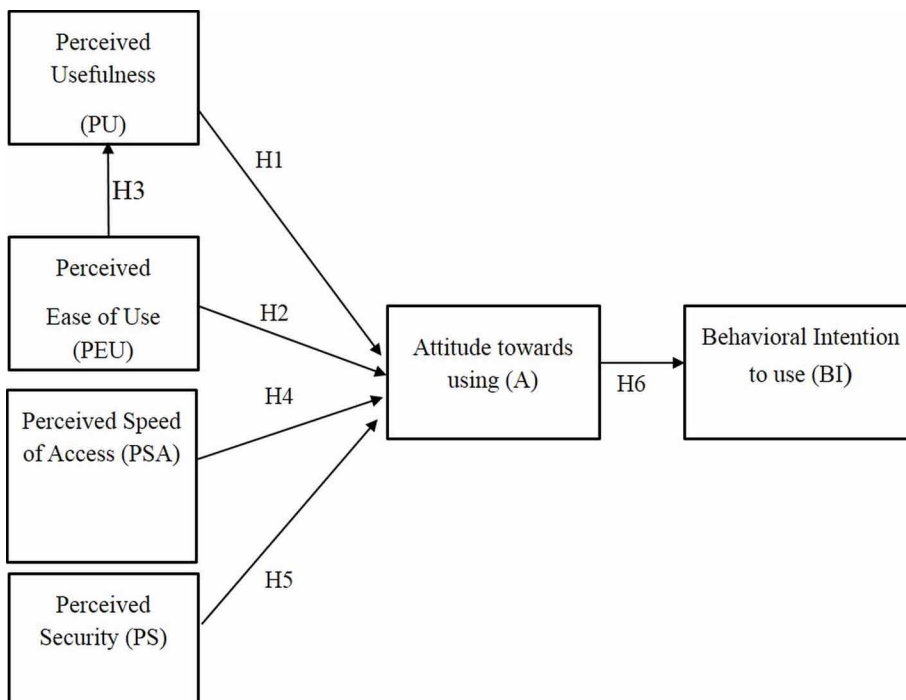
Perceived Usefulness

(PU)

H3

Perceived

Ease of Use (PEU)

Perceived Speed of Access (PSA)

Perceived Security (PS)

H1

H2

H4

H5

Attitude towards using (A)

H6

Behavioral Intention to use (BI)